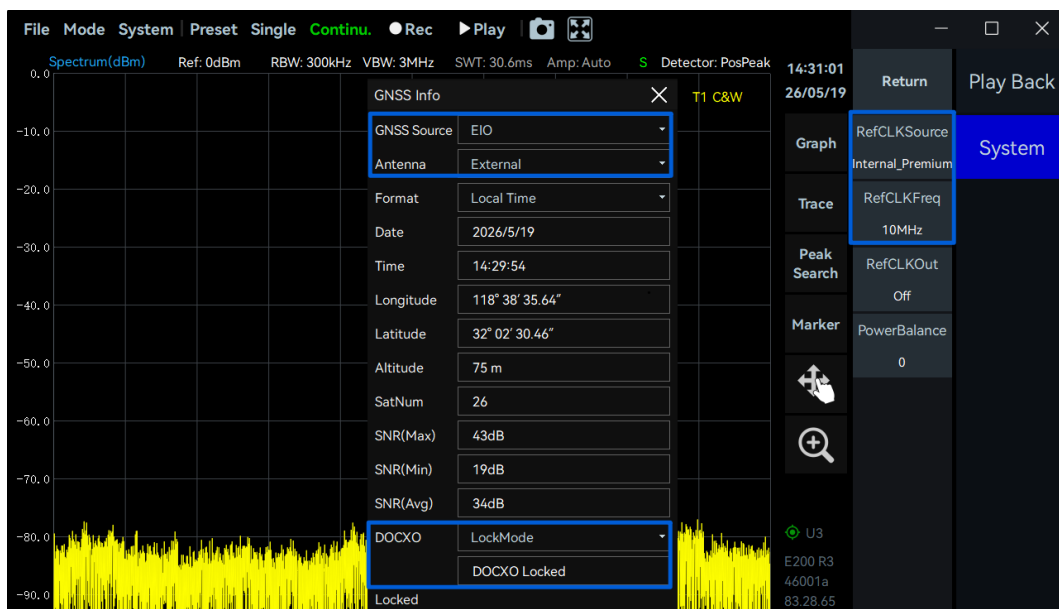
File Mode System | Preset Single Continu. ● Rec ▶ Play

Spectrum(dBm) Ref: 0dBm RBW: 300kHz VBW: 3MHz SWT: 30.6ms Amp: Auto S Detector: PosPeak

0.0
-10.0
-20.0
-30.0
-40.0
-50.0
-60.0
-70.0
-80.0
-90.0

T1 C&W

GNSS Info

| | |
|---|---|
| GNSS Source | EIO |
| Antenna | External |
| Format | Local Time |
| Date | 2026/5/19 |
| Time | 14:29:54 |
| Longitude | 118° 38' 35.64" |
| Latitude | 32° 02' 30.46" |
| Altitude | 75 m |
| SatNum | 26 |
| SNR(Max) | 43dB |
| SNR(Min) | 19dB |
| SNR(Avg) | 34dB |
| DOCXO | LockMode |
| | DOCXO Locked |

Locked

14:31:01
26/05/19

Graph
Trace
Peak Search
Marker

U3
E200 R3
46001a
83.28.65

Return
RefCLKSource
Internal_Premium
RefCLKFreq
10MHz
RefCLKOut
Off
PowerBalance
0

Play Back
System